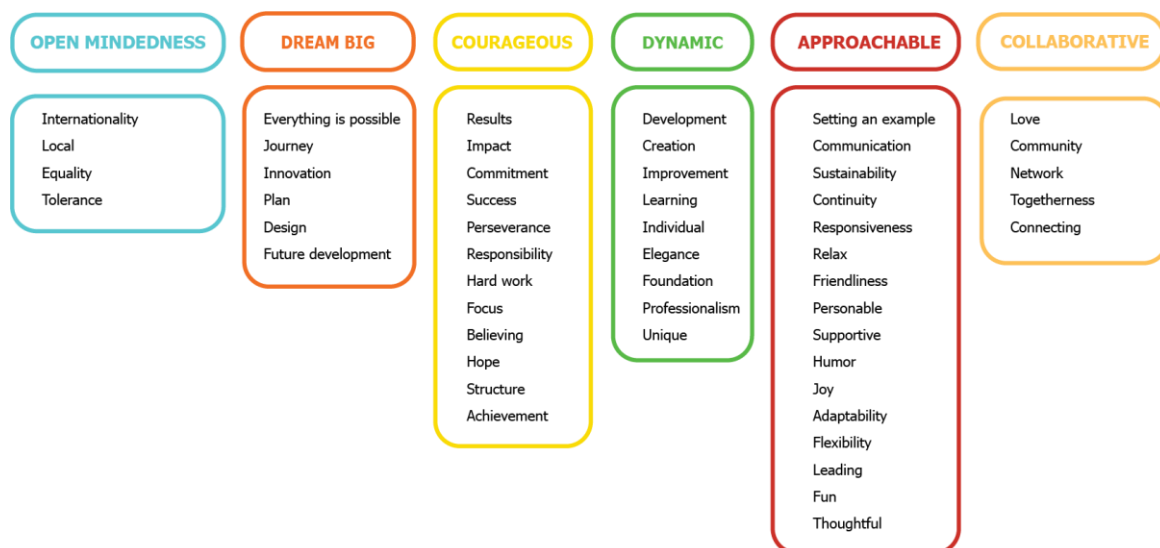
OPEN MINDEDNESS

Internationality
Local
Equality
Tolerance

DREAM BIG

Everything is possible
Journey
Innovation
Plan
Design
Future development

COURAGEOUS

Results
Impact
Commitment
Success
Perseverance
Responsibility
Hard work
Focus
Believing
Hope
Structure
Achievement

DYNAMIC

Development
Creation
Improvement
Learning
Individual
Elegance
Foundation
Professionalism
Unique

APPROACHABLE

Setting an example
Communication
Sustainability
Continuity
Responsiveness
Relax
Friendliness
Personable
Supportive
Humor
Joy
Adaptability
Flexibility
Leading
Fun
Thoughtful

COLLABORATIVE

Love
Community
Network
Togetherness
Connecting